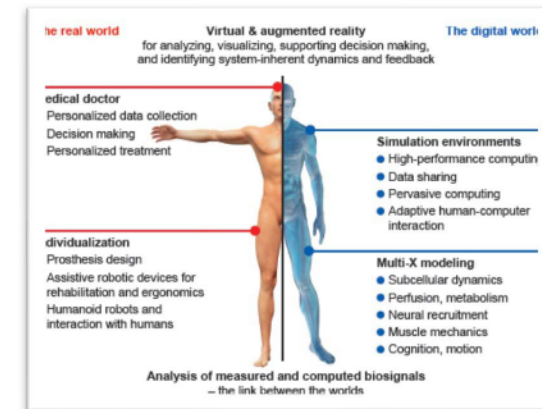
he real world

Virtual & augmented reality
for analyzing, visualizing, supporting decision making, and identifying system-inherent dynamics and feedback

The digital worl

edical doctor
Personalized data collection
Decision making
Personalized treatment

dividualization
Prosthesis design
Assistive robotic devices for rehabilitation and ergonomics
Humanoid robots and interaction with humans

Simulation environments
High-performance computin
Data sharing
Pervasive computing
Adaptive human-computer interaction

Multi-X modeling
Subcellular dynamics
Perfusion, metabolism
Neural recruitment
Muscle mechanics
Cognition, motion

Analysis of measured and computed biosignals
– the link between the worlds